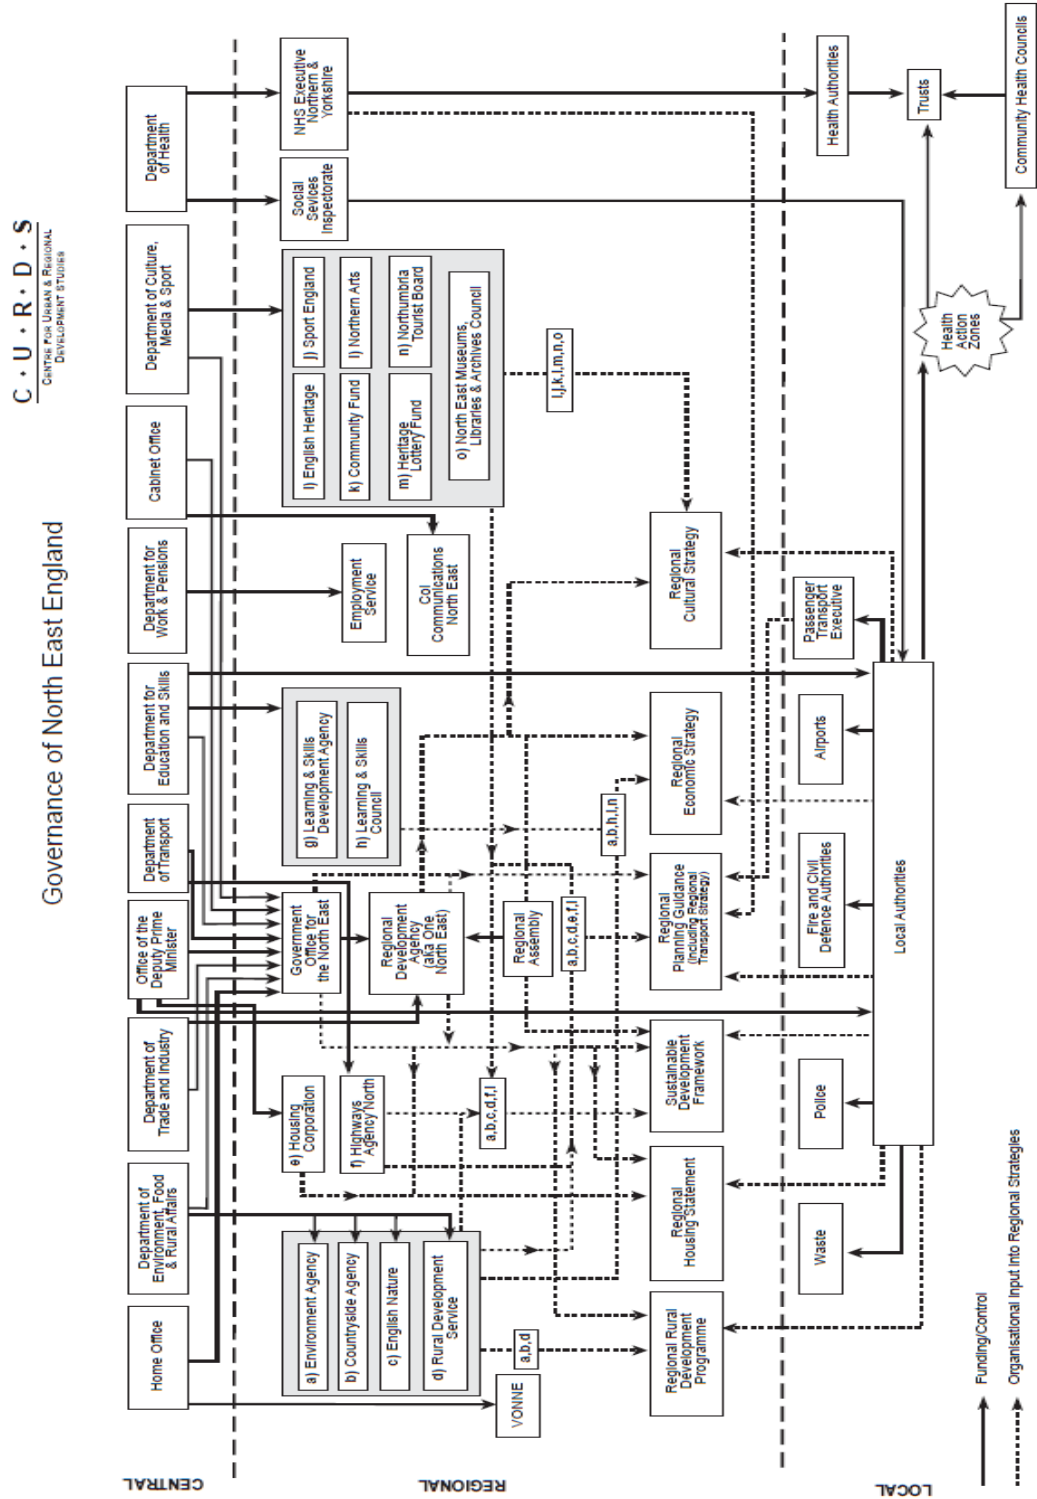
C · U · R · D · S
Centre for Urban & Regional Development Studies

Governance of North East England

CENTRAL

REGIONAL

LOCAL

Department of Health

Department of Culture, Media & Sport

Cabinet Office

Department for Work & Pensions

Department for Education and Skills

Department of Transport

Office of the Deputy Prime Minister

Department of Trade and Industry

Department of Environment, Food & Rural Affairs

Home Office

NHS Executive Northern & Yorkshire

Social Sevices Inspectorate

j) Sport England

l) Northern Arts

n) Northumbria Tourist Board

i) English Heritage

k) Community Fund

m) Heritage Lottery Fund

o) North East Museums, Libraries & Archives Council

i,j,k,l,m,n,o

Employment Service

CoI Communications North East

g) Learning & Skills Development Agency

h) Learning & Skills Council

Government Office for the North East

Regional Development Agency (aka One North East)

Regional Assembly

a,b,h,i,n

a,b,c,d,e,f,i

e) Housing Corporation

f) Highways Agency North

a,b,c,d,f,i

a) Environment Agency

b) Countryside Agency

c) English Nature

d) Rural Development Service

a,b,d

VONNE

Regional Cultural Strategy

Regional Economic Strategy

Regional Planning Guidance (including Regional Transport Strategy)

Sustainable Development Framework

Regional Housing Statement

Regional Rural Development Programme

Health Authorities

Trusts

Community Health Councils

Health Action Zones

Passenger Transport Executive

Airports

Fire and Civil Defence Authorities

Police

Waste

Local Authorities

Funding/Control

Organisational Input into Regional Strategies